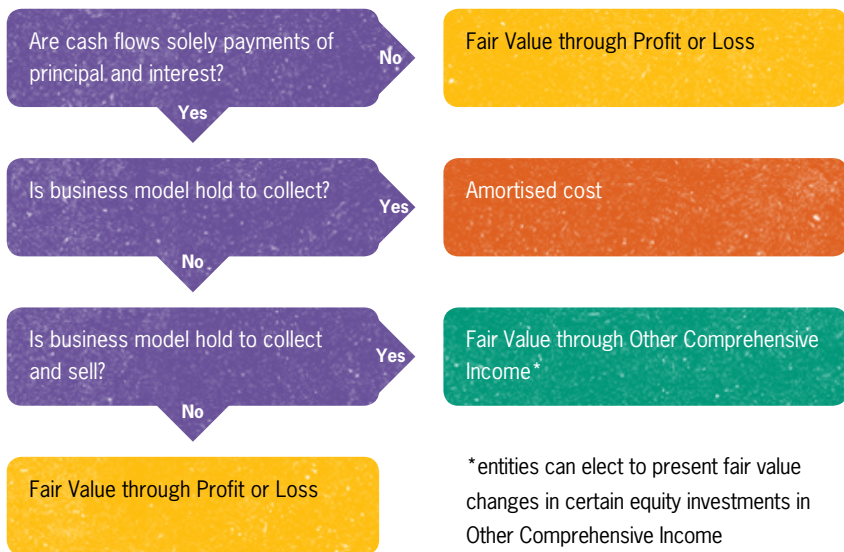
Are cash flows solely payments of principal and interest?

No

Fair Value through Profit or Loss

Yes

Is business model hold to collect?

Yes

Amortised cost

No

Is business model hold to collect and sell?

Yes

Fair Value through Other Comprehensive Income*

No

Fair Value through Profit or Loss

*entities can elect to present fair value changes in certain equity investments in Other Comprehensive Income